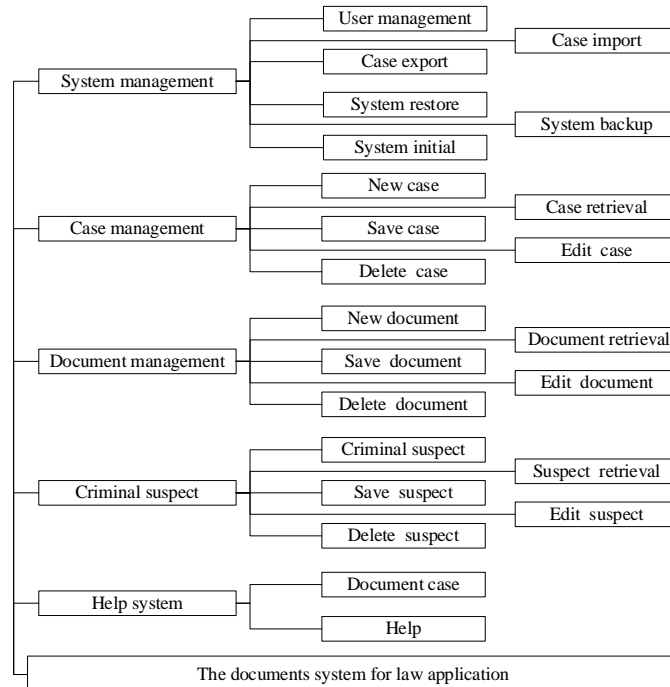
System management
User management
Case import
Case export
System restore
System backup
System initial

Case management
New case
Case retrieval
Save case
Edit case
Delete case

Document management
New document
Document retrieval
Save document
Edit document
Delete document

Criminal suspect
Criminal suspect
Suspect retrieval
Save suspect
Edit suspect
Delete suspect

Help system
Document case
Help

The documents system for law application